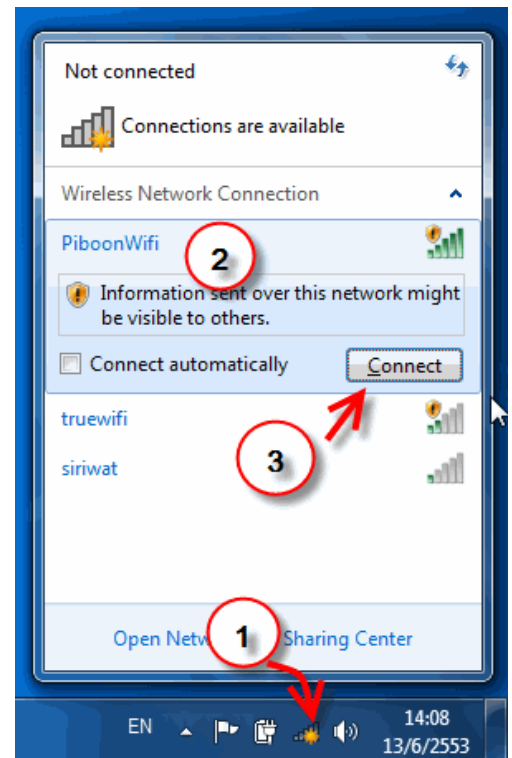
Not connected

Connections are available

Wireless Network Connection

PiboonWifi

2

Information sent over this network might be visible to others.

Connect automatically

Connect

truewifi

3

siriwat

Open Netw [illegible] Sharing Center

1

EN

14:08
13/6/2553